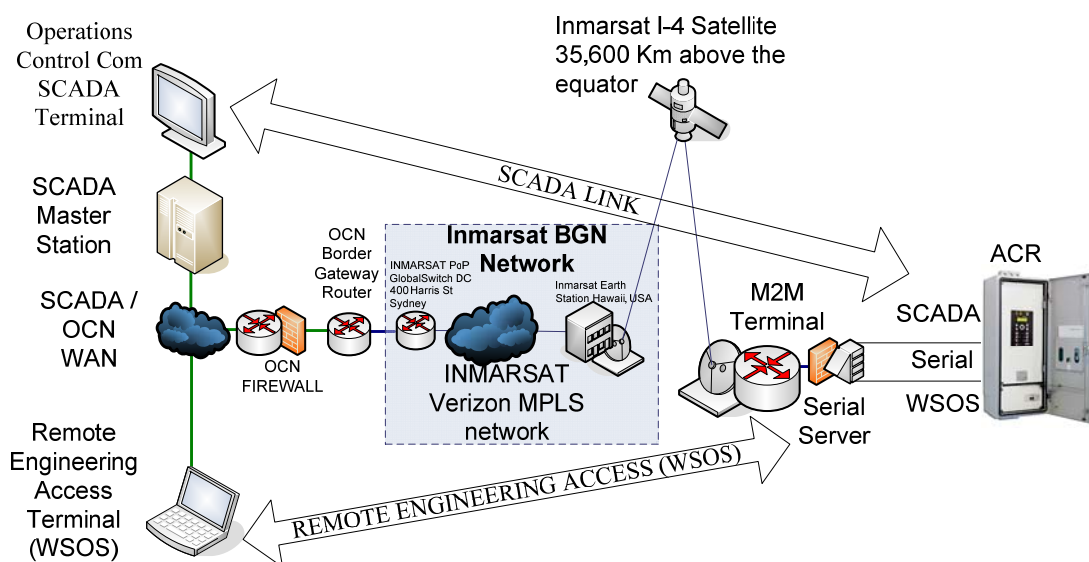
Operations Control Com SCADA Terminal

Inmarsat I-4 Satellite 35,600 Km above the equator

SCADA LINK

SCADA Master Station

OCN Border Gateway Router

Inmarsat BGN Network

INMARSAT PoP GlobalSwitch DC 400 Harris St Sydney

Inmarsat Earth Station Hawaii, USA

ACR

SCADA / OCN WAN

OCN FIREWALL

INMARSAT Verizon MPLS network

M2M Terminal

SCADA

Serial

WSOS

Serial Server

Remote Engineering Access Terminal (WSOS)

REMOTE ENGINEERING ACCESS (WSOS)